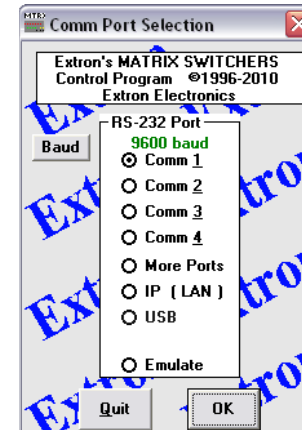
MATRIX Comm Port Selection

Extron's MATRIX SWITCHERS
Control Program ©1996-2010
Extron Electronics

Baud

RS-232 Port
9600 baud
Comm 1
Comm 2
Comm 3
Comm 4
More Ports
IP ( LAN )
USB
Emulate

Quit
OK

Extron
Extron
Extron
Extron